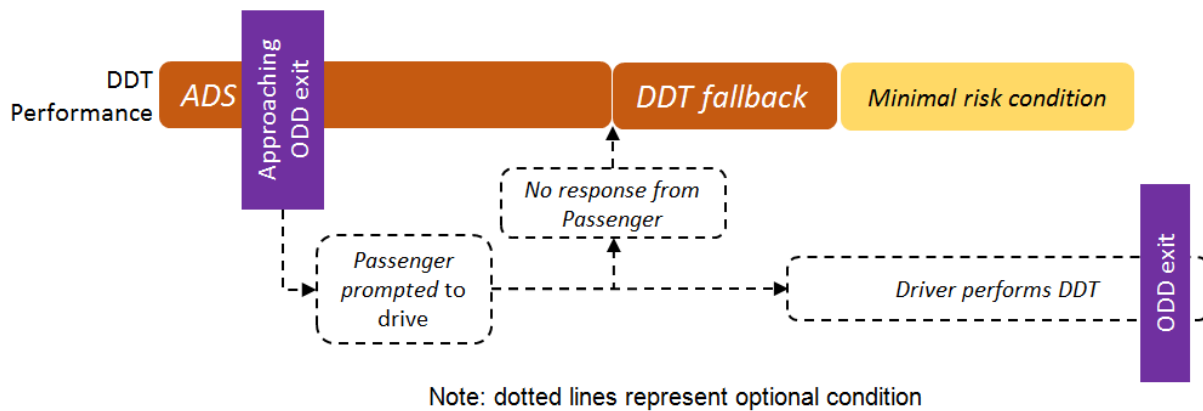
DDT Performance

ADS

Approaching ODD exit

DDT fallback

Minimal risk condition

No response from Passenger

Passenger prompted to drive

Driver performs DDT

ODD exit

Note: dotted lines represent optional condition